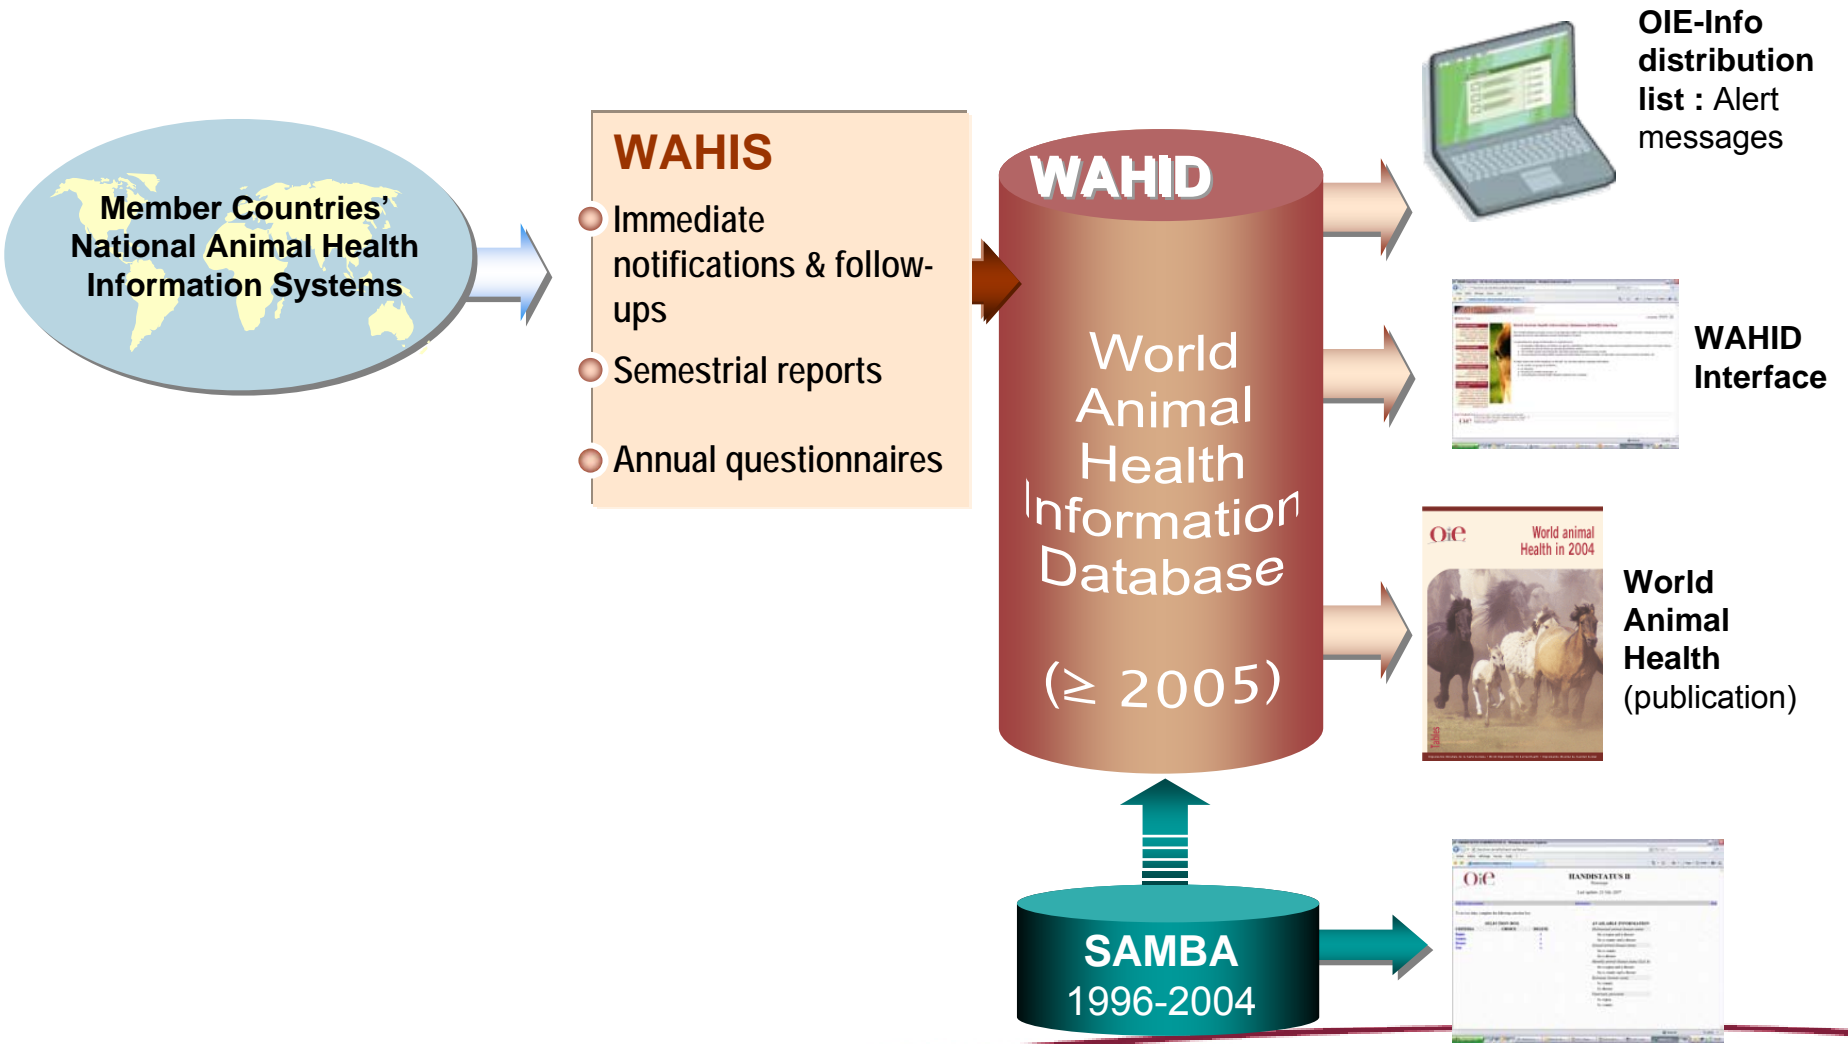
Member Countries' National Animal Health Information Systems

WAHIS

Immediate notifications & follow-ups

Semestrial reports

Annual questionnaires

WAHID

World Animal Health Information Database

(≥ 2005)

OIE-Info distribution list : Alert messages

WAHID Interface

OIE
World animal Health in 2004

World Animal Health (publication)

SAMBA
1996-2004

OIE
HANDISTATUS II